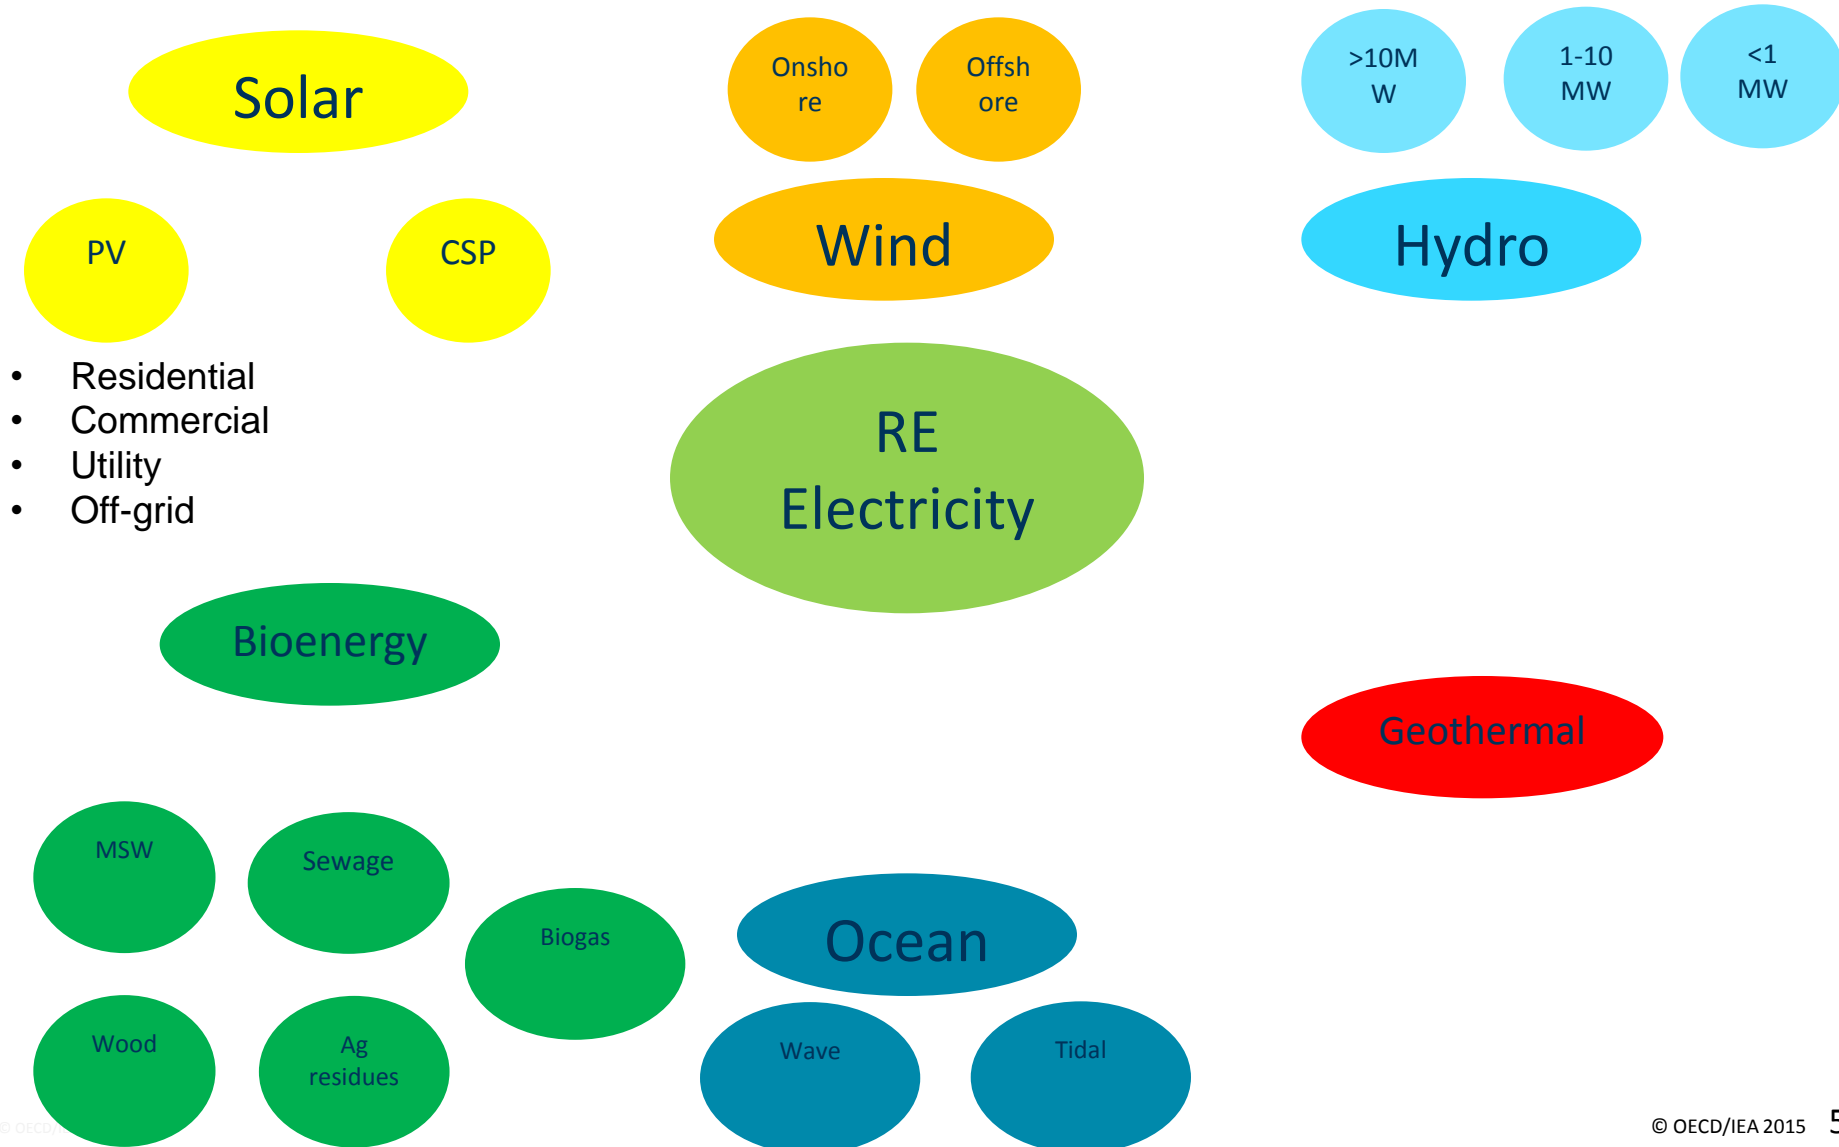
Solar

Onshore

Offshore

>10MW

1-10 MW

<1 MW

PV

CSP

Wind

Hydro

- Residential
- Commercial
- Utility
- Off-grid

RE Electricity

Bioenergy

Geothermal

MSW

Sewage

Biogas

Ocean

Wood

Ag residues

Wave

Tidal

© OECD/IEA 2015

5